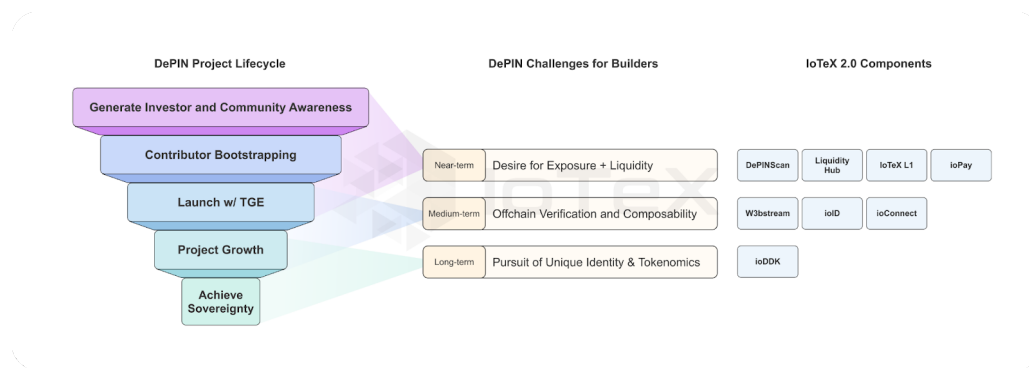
DePIN Project Lifecycle

Generate Investor and Community Awareness

Contributor Bootstrapping

Launch w/ TGE

Project Growth

Achieve Sovereignty

DePIN Challenges for Builders

Near-term | Desire for Exposure + Liquidity

Medium-term | Offchain Verification and Composability

Long-term | Pursuit of Unique Identity & Tokenomics

IoTeX 2.0 Components

DePINScan | Liquidity Hub | IoTeX L1 | ioPay

W3bstream | ioID | ioConnect

ioDDK

IoTeX